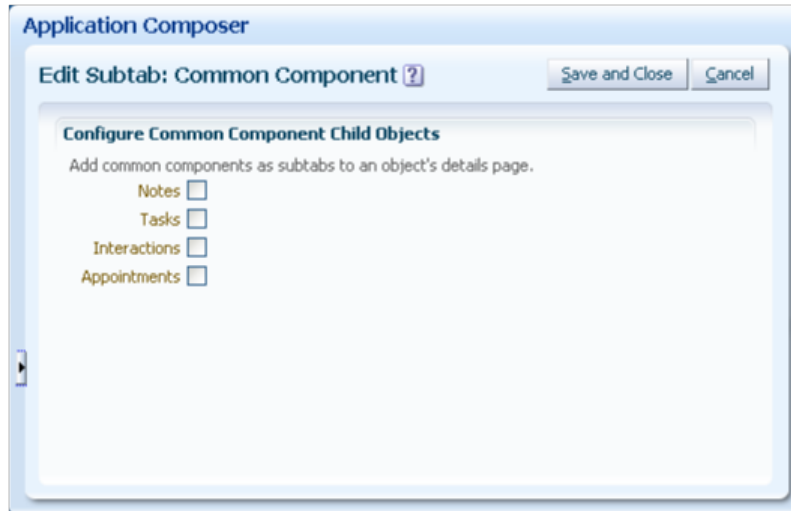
Application Composer

Edit Subtab: Common Component ?

Save and Close

Cancel

Configure Common Component Child Objects

Add common components as subtabs to an object's details page.

Notes

Tasks

Interactions

Appointments